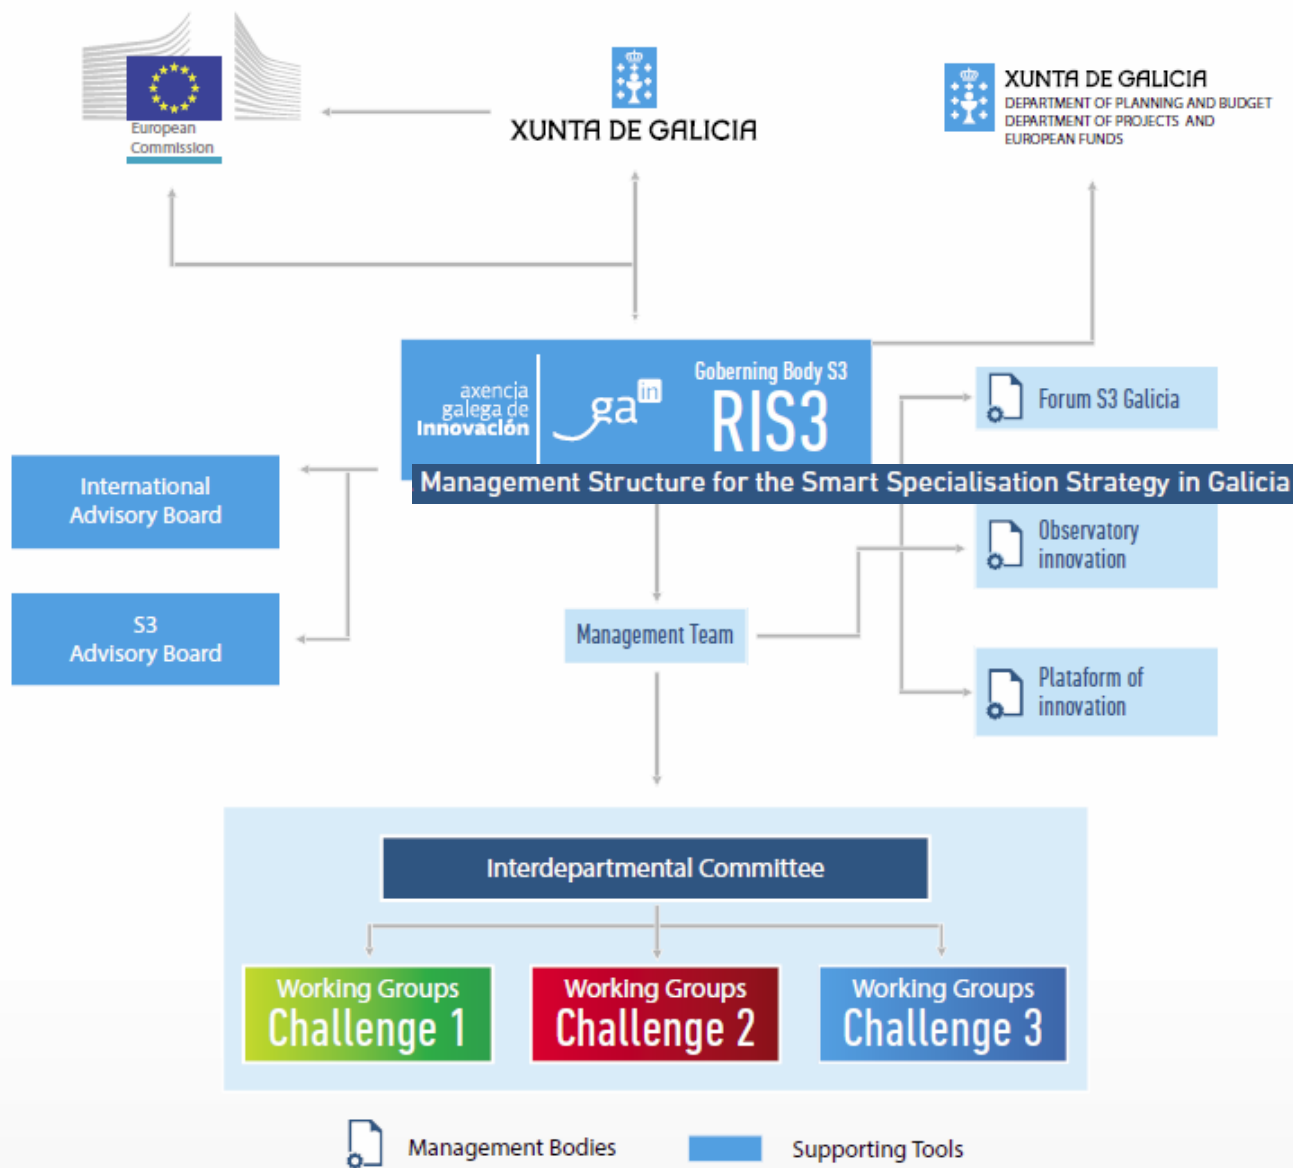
European Commission

XUNTA DE GALICIA

XUNTA DE GALICIA
DEPARTMENT OF PLANNING AND BUDGET
DEPARTMENT OF PROJECTS AND EUROPEAN FUNDS

axencia galega de innovación

gain

Gaberning Body S3
RIS3

Management Structure for the Smart Specialisation Strategy in Galicia

Forum S3 Galicia

International Advisory Board

S3 Advisory Board

Observatory innovation

Management Team

Plataform of innovation

Interdepartmental Committee

Working Groups
Challenge 1

Working Groups
Challenge 2

Working Groups
Challenge 3

Management Bodies

Supporting Tools